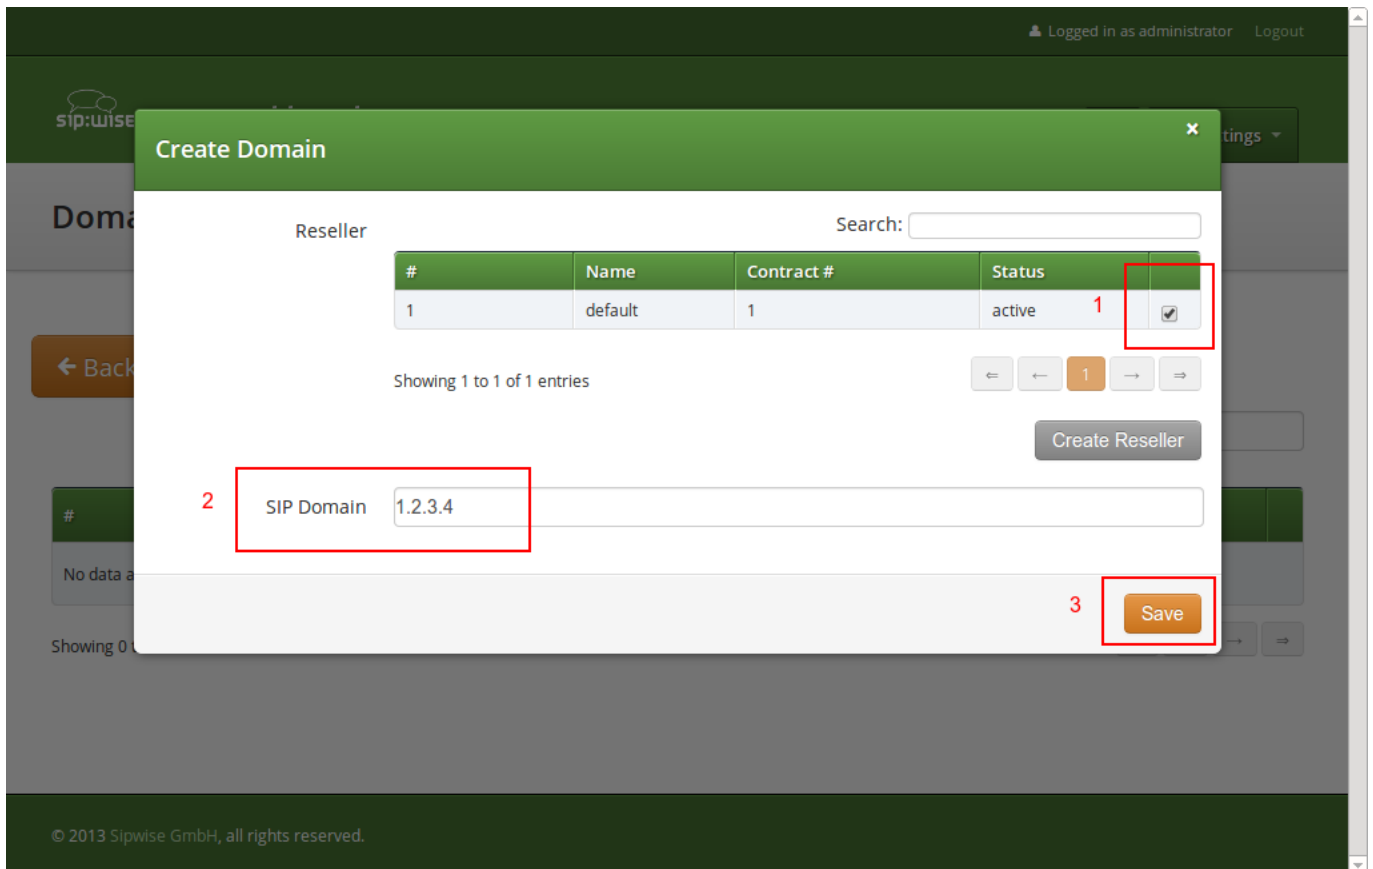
Logged in as administrator Logout

sip:wise

tings

Doma

Back

#

No data a

Showing 0

Create Domain

×

Reseller

Search:

| # | Name | Contract # | Status | |
|---|---|---|---|---|
| 1 | default | 1 | active | ✔ |

1

Showing 1 to 1 of 1 entries

⇐ ← 1 → ⇒

Create Reseller

2

SIP Domain

1.2.3.4

3

Save

© 2013 Sipwise GmbH, all rights reserved.